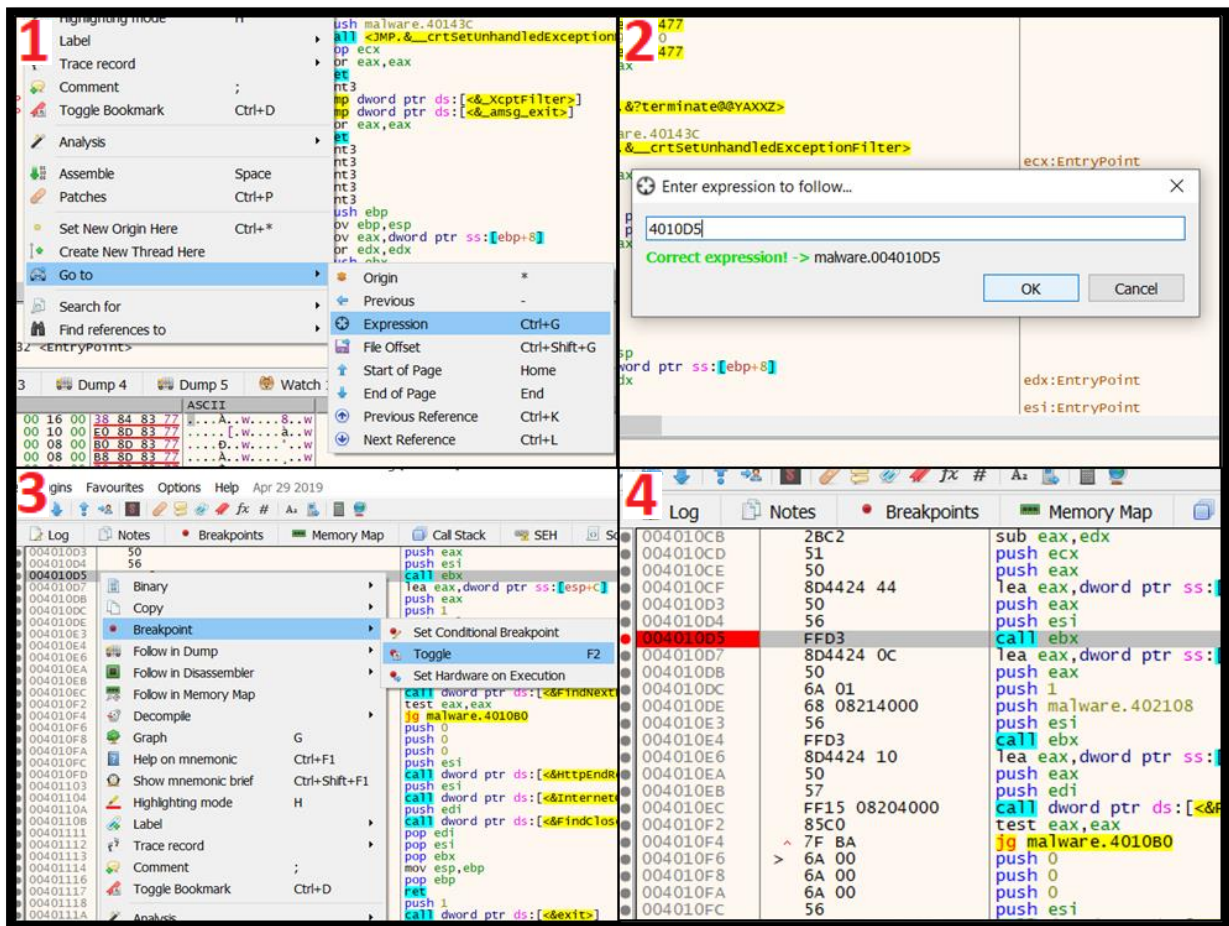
1

Highlighting mode H
Label
Trace record
Comment ;
Toggle Bookmark Ctrl+D
Analysis
Assemble Space
Patches Ctrl+P
Set New Origin Here Ctrl+*
Create New Thread Here
Go to
Search for
Find references to

Origin *
Previous -
Expression Ctrl+G
File Offset Ctrl+Shift+G
Start of Page Home
End of Page End
Previous Reference Ctrl+K
Next Reference Ctrl+L

ush malware.40143C
all <JMP.&__crtSetUnhandledExceptionFilter>
op ecx
or eax,eax
et
nt3
mp dword ptr ds:[<&_XcptFilter>]
mp dword ptr ds:[<&_amsg_exit>]
or eax,eax
et
nt3
nt3
nt3
nt3
nt3
ush ebp
ov ebp,esp
ov eax,dword ptr ss:[ebp+8]
or edx,edx

32 <EntryPoint>

3 Dump 4 Dump 5 Watch 1

ASCII
00 16 00 38 84 83 77 ...À..w....8..w
00 10 00 E0 8D 83 77 .....[.w....à..w
00 08 00 B0 8D 83 77 .....Ð..w.....w
00 08 00 B8 8D 83 77 ....À..w.....w

2

477
0
477
ax
&?terminate@@YAXXZ>
are.40143C
&__crtSetUnhandledExceptionFilter>
ecx:EntryPoint

Enter expression to follow...
4010D5
Correct expression! -> malware.004010D5
OK Cancel

sp
word ptr ss:[ebp+8]
dx
edx:EntryPoint
esi:EntryPoint

3

gins Favourites Options Help Apr 29 2019

Log Notes Breakpoints Memory Map Call Stack SEH Sc

004010D3 50 push eax
004010D4 56 push esi
004010D5 call ebx
004010D7 lea eax,dword ptr ss:[esp+C]
004010DB push eax
004010DC push 1
004010DE
004010E3
004010E4
004010E6
004010EA
004010EB
004010EC call dword ptr ds:[<&FindNext
004010F2 test eax,eax
004010F4 jg malware.4010B0
004010F6 push 0
004010F8 push 0
004010FA push 0
004010FC push esi
004010FD call dword ptr ds:[<&HttpEndR
00401103 push esi
00401104 call dword ptr ds:[<&Internet
0040110A push edi
0040110B call dword ptr ds:[<&FindClos
00401111 pop edi
00401112 pop esi
00401113 pop ebx
00401114 mov esp,ebp
00401116 pop ebp
00401117 ret
00401118 push 1
0040111A call dword ptr ds:[<&exit>]

Binary
Copy
Breakpoint
Follow in Dump
Follow in Disassembler
Follow in Memory Map
Decompile
Graph G
Help on mnemonic Ctrl+F1
Show mnemonic brief Ctrl+Shift+F1
Highlighting mode H
Label
Trace record
Comment ;
Toggle Bookmark Ctrl+D
Analysis

Set Conditional Breakpoint
Toggle F2
Set Hardware on Execution

4

Log Notes Breakpoints Memory Map

| | | |
|---|---|---|
| 004010CB | 2BC2 | sub eax,edx |
| 004010CD | 51 | push ecx |
| 004010CE | 50 | push eax |
| 004010CF | 8D4424 44 | lea eax,dword ptr ss:[ |
| 004010D3 | 50 | push eax |
| 004010D4 | 56 | push esi |
| 004010D5 | FFD3 | call ebx |
| 004010D7 | 8D4424 0C | lea eax,dword ptr ss:[ |
| 004010DB | 50 | push eax |
| 004010DC | 6A 01 | push 1 |
| 004010DE | 68 08214000 | push malware.402108 |
| 004010E3 | 56 | push esi |
| 004010E4 | FFD3 | call ebx |
| 004010E6 | 8D4424 10 | lea eax,dword ptr ss:[ |
| 004010EA | 50 | push eax |
| 004010EB | 57 | push edi |
| 004010EC | FF15 08204000 | call dword ptr ds:[<&F |
| 004010F2 | 85C0 | test eax,eax |
| 004010F4 | 7F BA | jg malware.4010B0 |
| 004010F6 | 6A 00 | push 0 |
| 004010F8 | 6A 00 | push 0 |
| 004010FA | 6A 00 | push 0 |
| 004010FC | 56 | push esi |